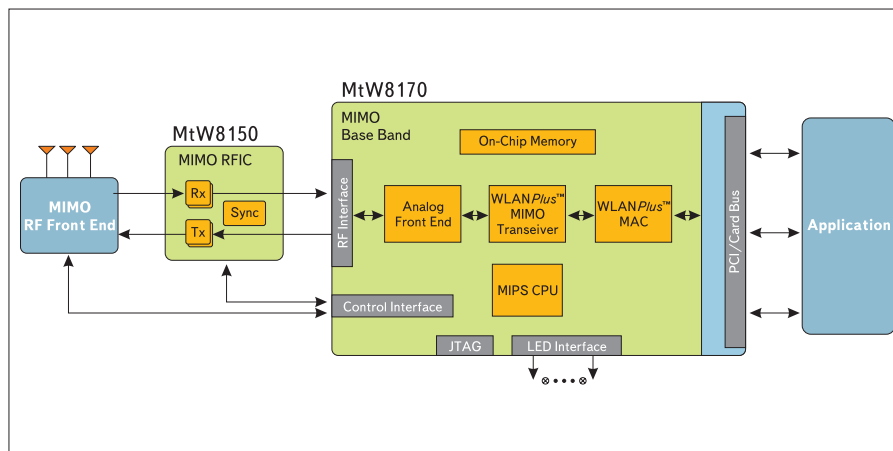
MtW8170

MtW8150

MIMO RFIC

MIMO RF Front End

Rx

Sync

Tx

MIMO Base Band

On-Chip Memory

RF Interface

Analog Front End

WLAN*Plus*™ MIMO Transeiver

WLAN*Plus*™ MAC

MIPS CPU

Control Interface

JTAG

LED Interface

PCI/Card Bus

Application